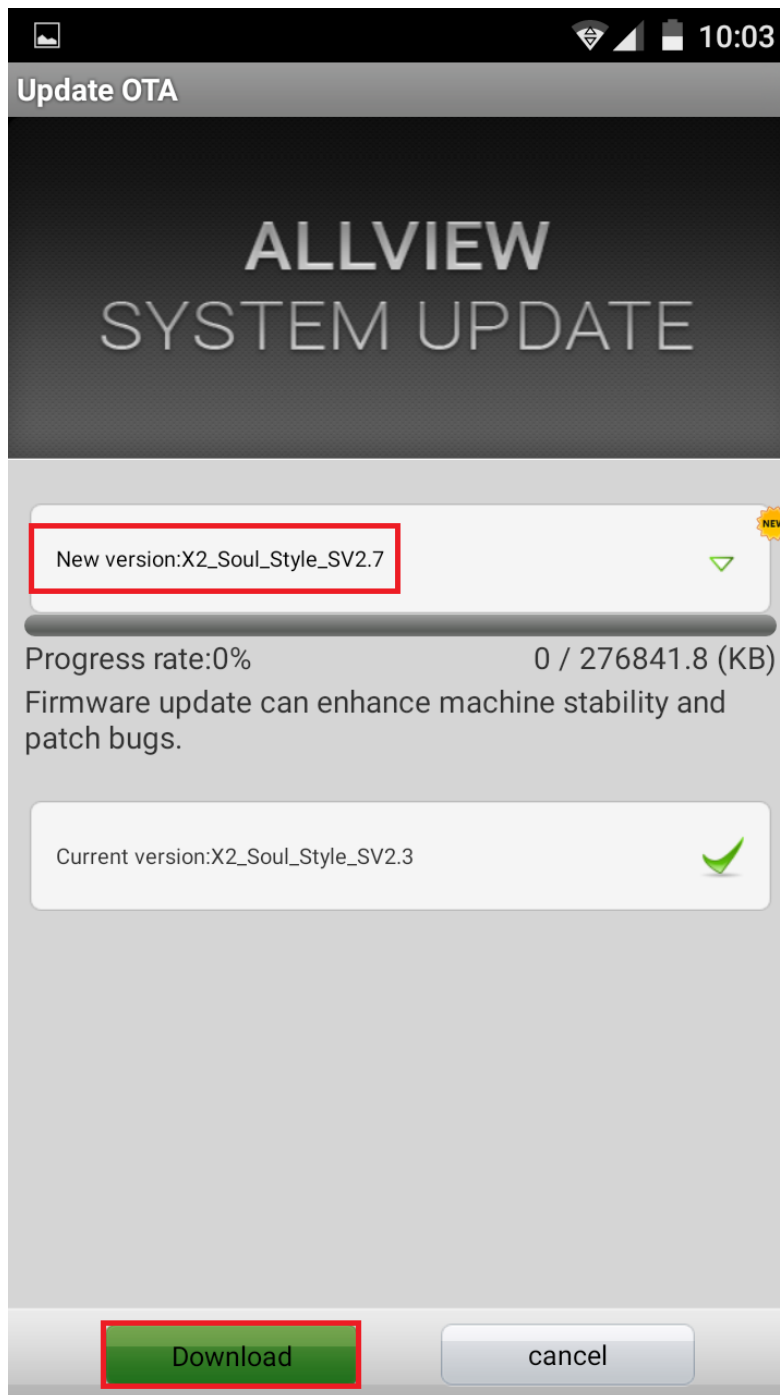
10:03

Update OTA

ALLVIEW
SYSTEM UPDATE

New version:X2_Soul_Style_SV2.7

NEW

Progress rate:0%

0 / 276841.8 (KB)

Firmware update can enhance machine stability and patch bugs.

Current version:X2_Soul_Style_SV2.3

Download

cancel